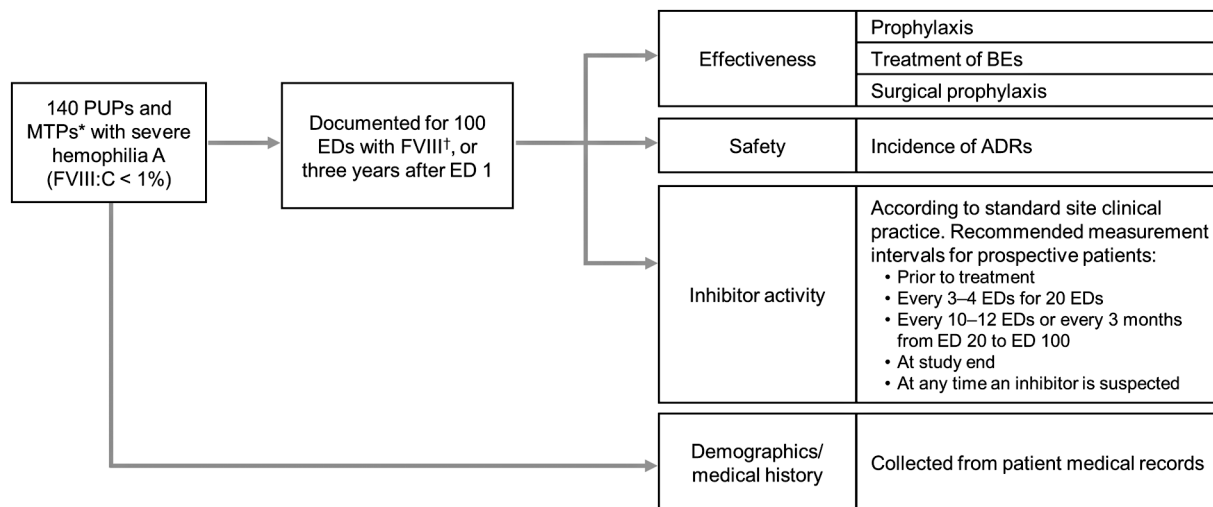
140 PUPs and MTPs* with severe hemophilia A (FVIII:C < 1%)

Documented for 100 EDs with FVIII†, or three years after ED 1

| | |
|---|---|
| Effectiveness | Prophylaxis |
| | Treatment of BEs |
| | Surgical prophylaxis |

| | |
|---|---|
| Safety | Incidence of ADRs |

| | |
|---|---|
| Inhibitor activity | According to standard site clinical practice. Recommended measurement intervals for prospective patients: • Prior to treatment • Every 3–4 EDs for 20 EDs • Every 10–12 EDs or every 3 months from ED 20 to ED 100 • At study end • At any time an inhibitor is suspected |

| | |
|---|---|
| Demographics/ medical history | Collected from patient medical records |